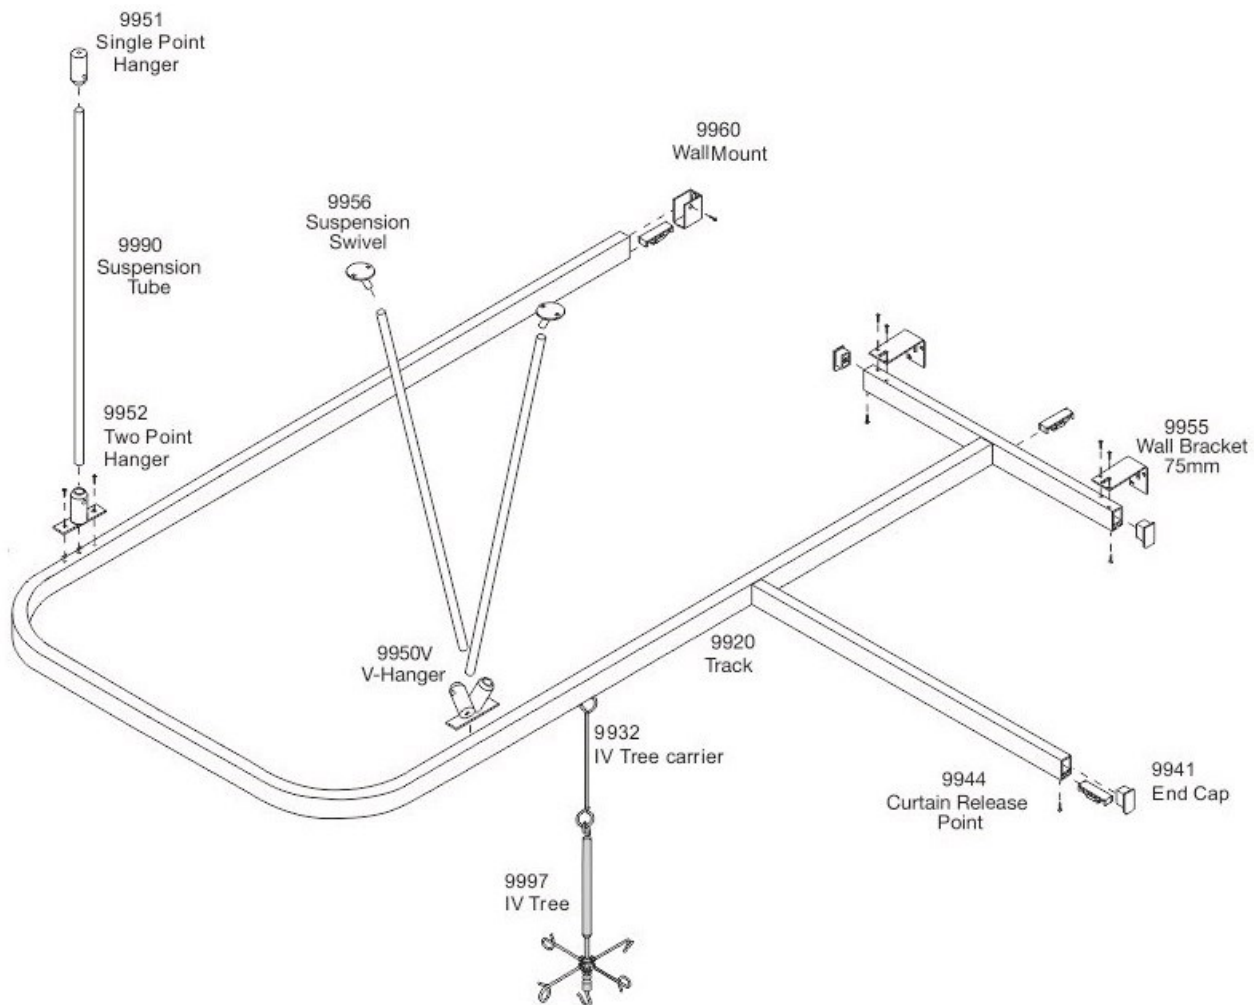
9951
Single Point
Hanger

9960
WallMount

9956
Suspension
Swivel

9990
Suspension
Tube

9952
Two Point
Hanger

9955
Wall Bracket
75mm

9950V
V-Hanger

9920
Track

9932
IV Tree carrier

9944
Curtain Release
Point

9941
End Cap

9997
IV Tree